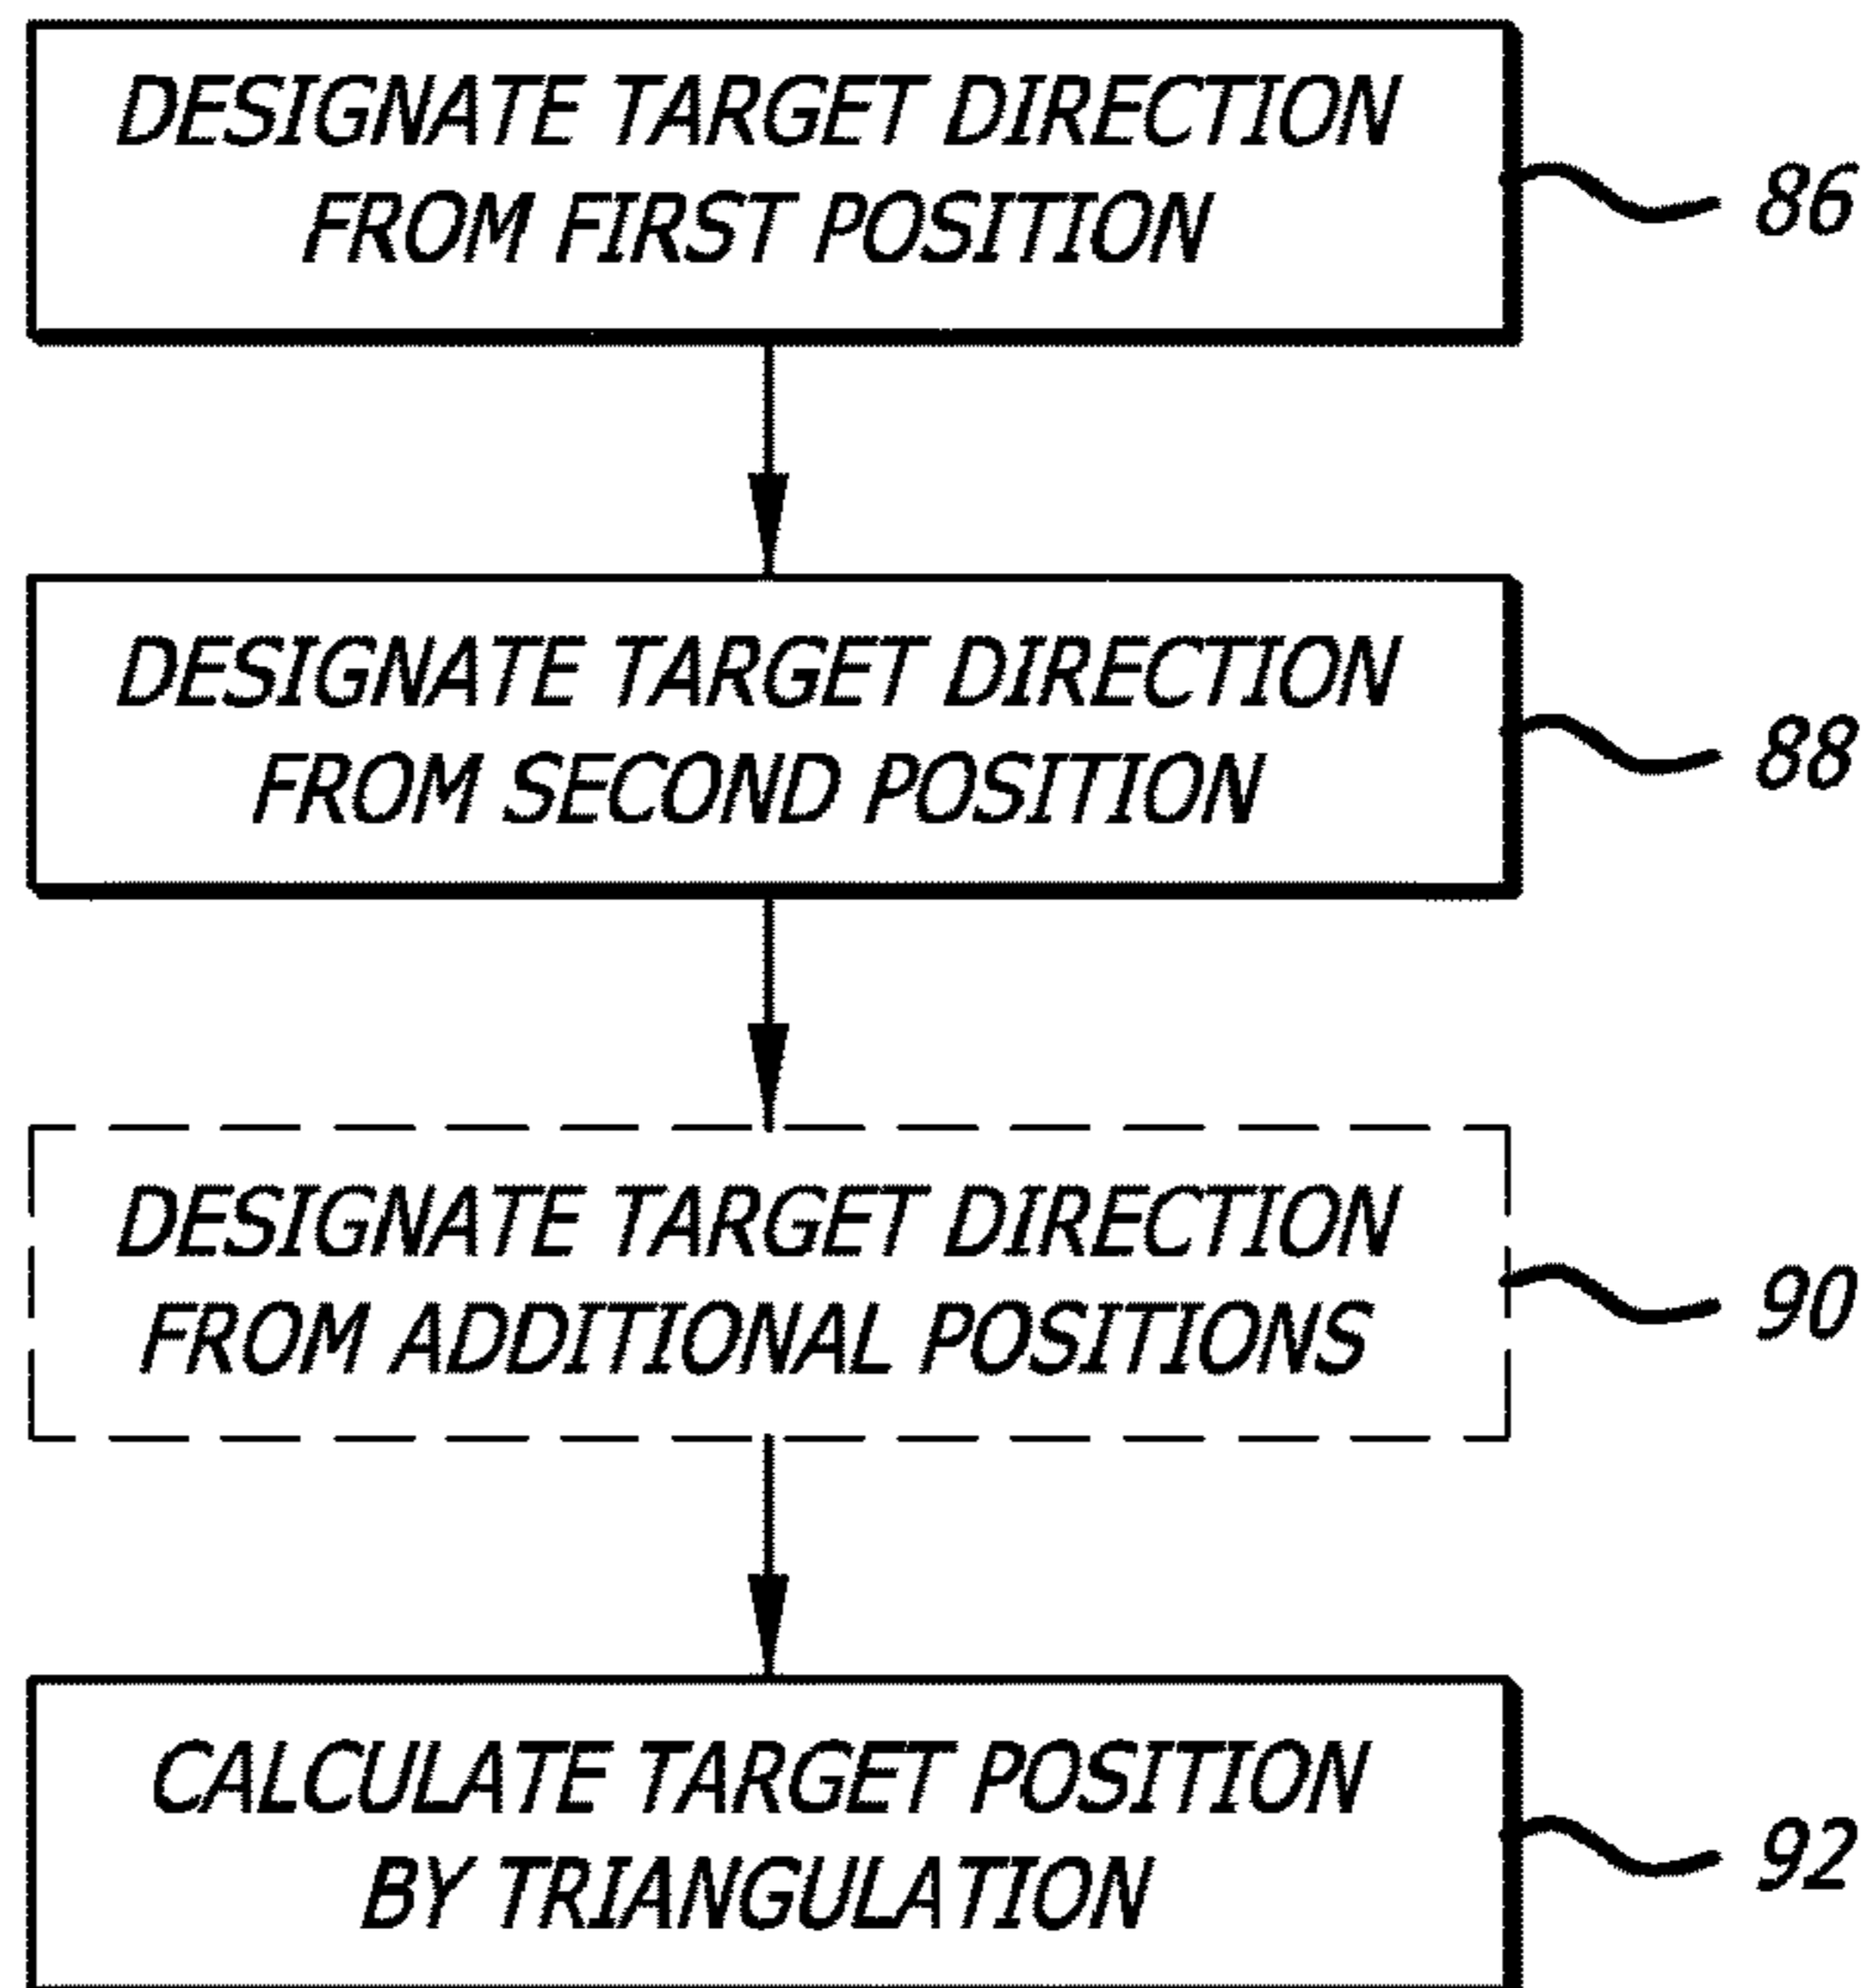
DESIGNATE TARGET DIRECTION FROM FIRST POSITION

86

DESIGNATE TARGET DIRECTION FROM SECOND POSITION

88

DESIGNATE TARGET DIRECTION FROM ADDITIONAL POSITIONS

90

CALCULATE TARGET POSITION BY TRIANGULATION

92